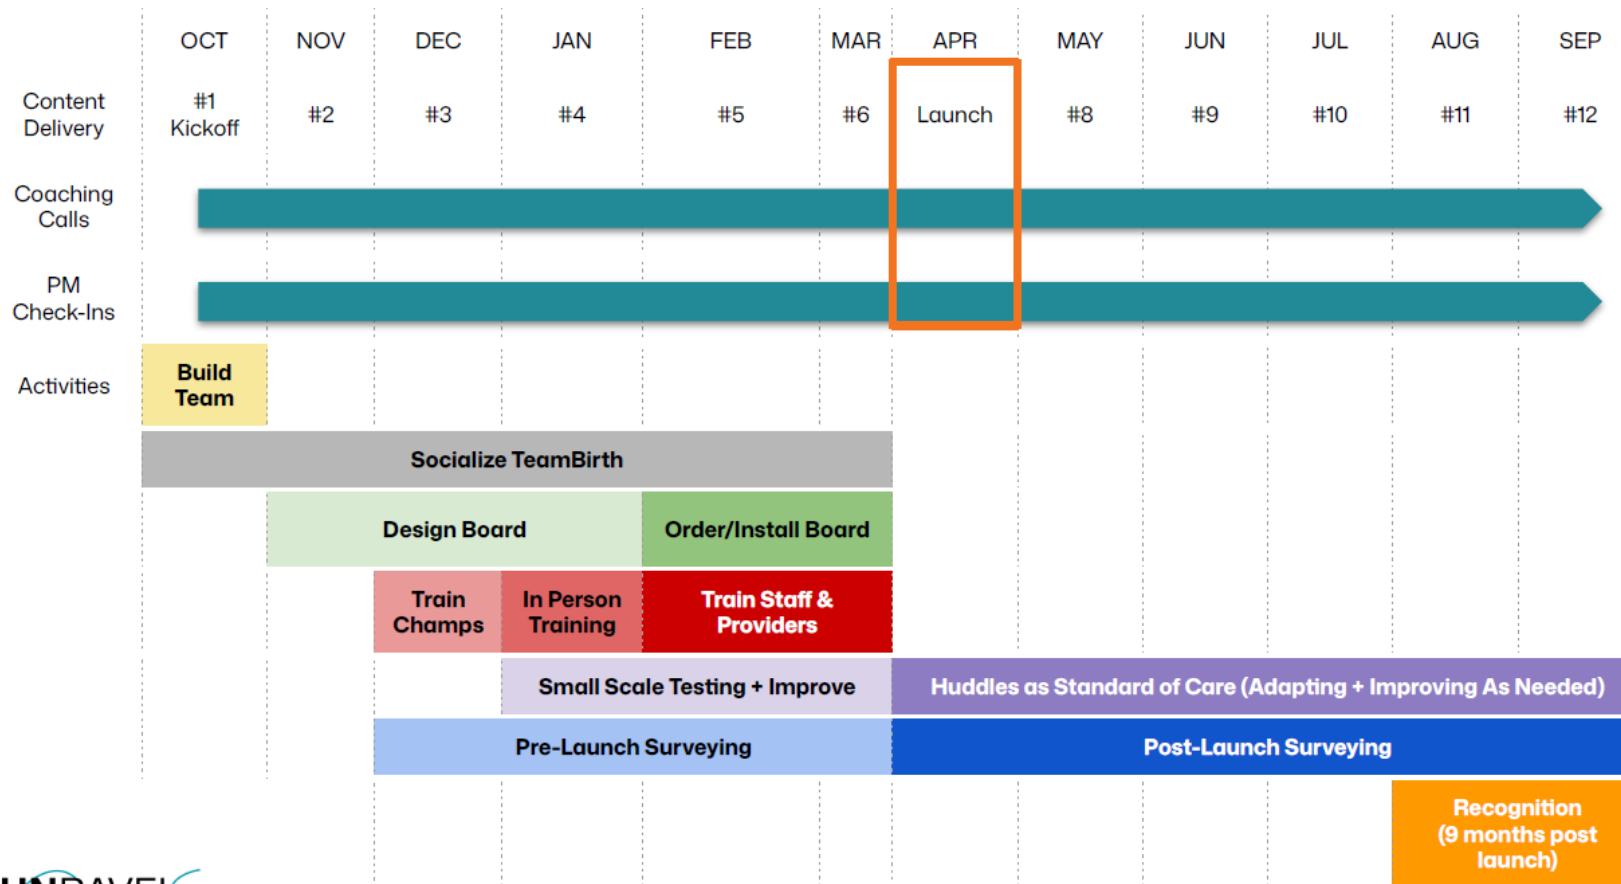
| | OCT | NOV | DEC | JAN | FEB | MAR | APR | MAY | JUN | JUL | AUG | SEP |
|---|---|---|---|---|---|---|---|---|---|---|---|---|
| Content Delivery | #1 Kickoff | #2 | #3 | #4 | #5 | #6 | Launch | #8 | #9 | #10 | #11 | #12 |

Coaching Calls

PM Check-Ins

Activities

Build Team

Socialize TeamBirth

Design Board

Order/Install Board

Train Champs

In Person Training

Train Staff & Providers

Small Scale Testing + Improve

Huddles as Standard of Care (Adapting + Improving As Needed)

Pre-Launch Surveying

Post-Launch Surveying

Recognition (9 months post launch)

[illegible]